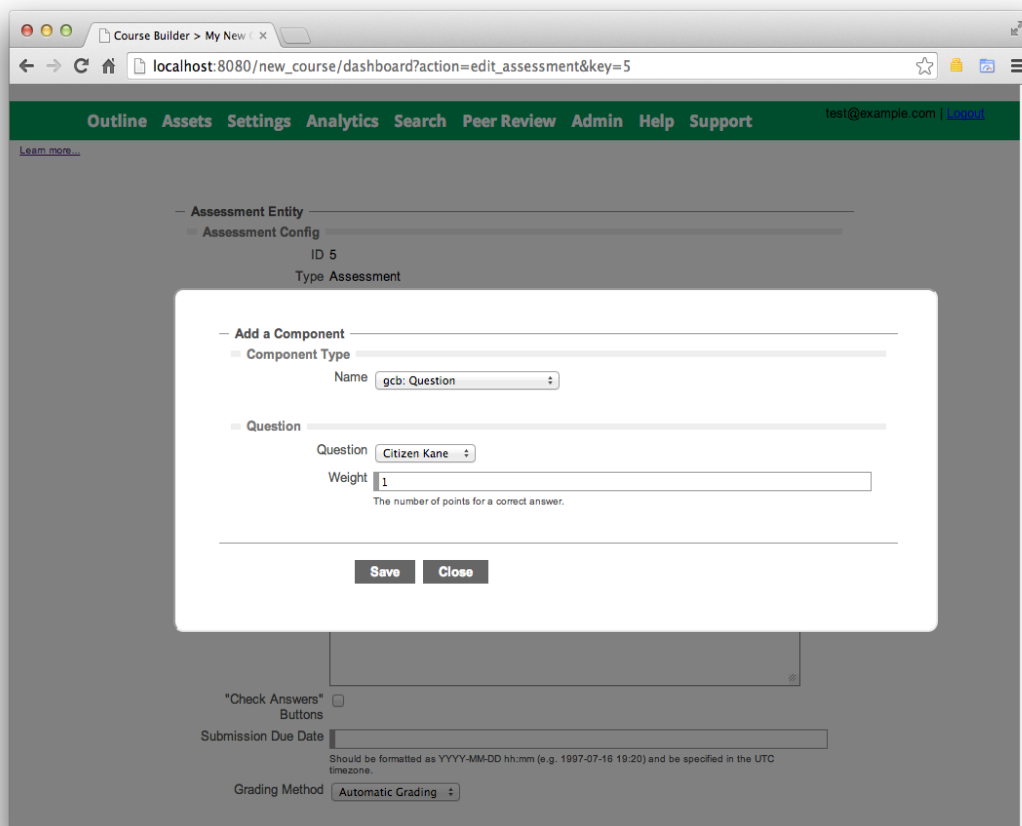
Course Builder > My New ( ×

localhost:8080/new_course/dashboard?action=edit_assessment&key=5

Outline Assets Settings Analytics Search Peer Review Admin Help Support

test@example.com | Logout

Learn more...

Assessment Entity

Assessment Config

ID 5

Type Assessment

Add a Component

Component Type

Name gcb: Question

Question

Question Citizen Kane

Weight 1

The number of points for a correct answer.

Save Close

"Check Answers" Buttons

Submission Due Date

Should be formatted as YYYY-MM-DD hh:mm (e.g. 1997-07-16 19:20) and be specified in the UTC timezone.

Grading Method Automatic Grading